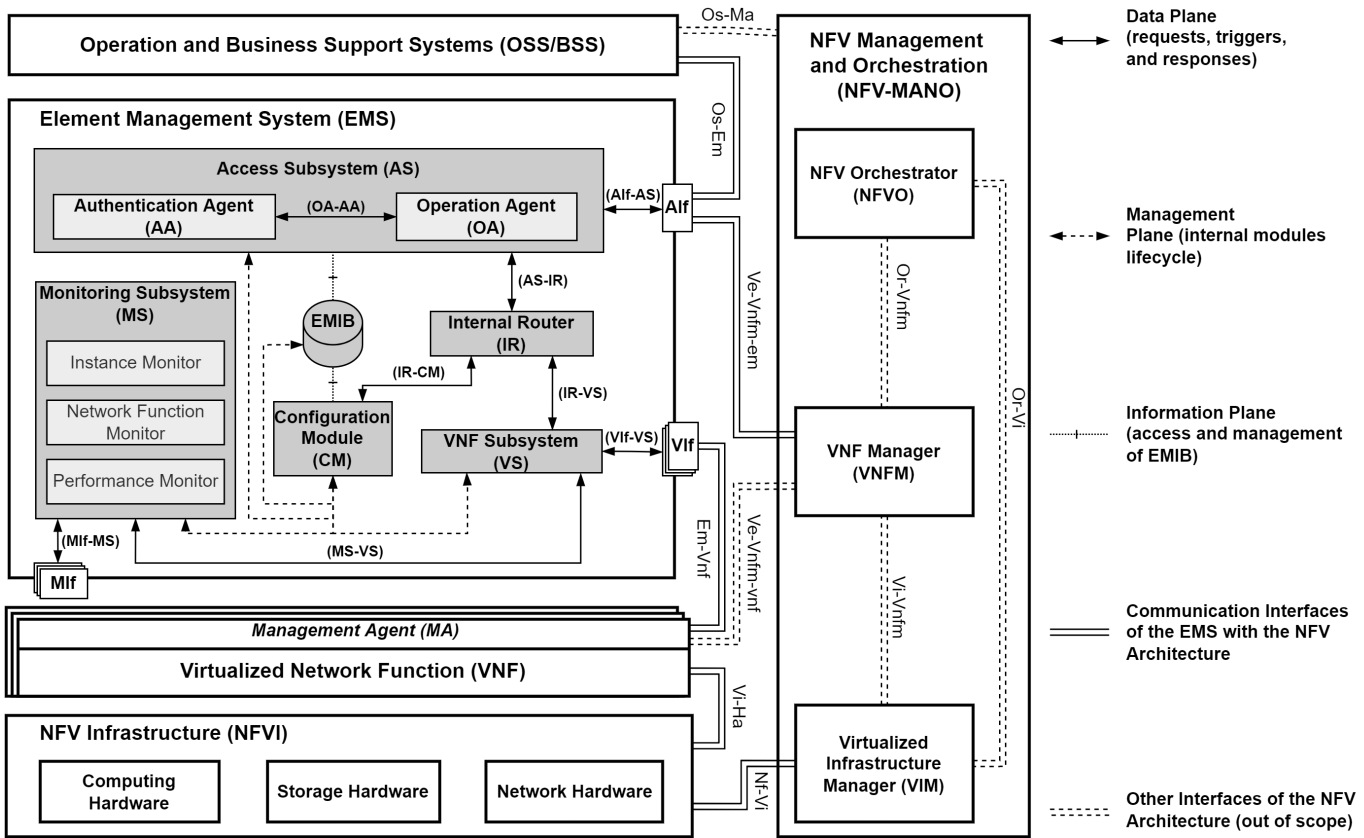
Operation and Business Support Systems (OSS/BSS)

Os-Ma

NFV Management and Orchestration (NFV-MANO)

Data Plane (requests, triggers, and responses)

Element Management System (EMS)

Os-Em

Access Subsystem (AS)

Authentication Agent (AA)

(OA-AA)

Operation Agent (OA)

(AIf-AS)

AIf

NFV Orchestrator (NFVO)

Management Plane (internal modules lifecycle)

Monitoring Subsystem (MS)

Instance Monitor

Network Function Monitor

Performance Monitor

EMIB

(AS-IR)

Internal Router (IR)

(IR-CM)

(IR-VS)

Configuration Module (CM)

VNF Subsystem (VS)

(VIf-VS)

VIf

Ve-Vnfm-em

Or-Vnfm

Or-Vi

VNF Manager (VNFM)

Information Plane (access and management of EMIB)

(MIf-MS)

(MS-VS)

MIf

Em-Vnf

Ve-Vnfm-vnf

Vi-Vnfm

Management Agent (MA)

Virtualized Network Function (VNF)

Communication Interfaces of the EMS with the NFV Architecture

Vi-Ha

NFV Infrastructure (NFVI)

Computing Hardware

Storage Hardware

Network Hardware

Nf-Vi

Virtualized Infrastructure Manager (VIM)

Other Interfaces of the NFV Architecture (out of scope)